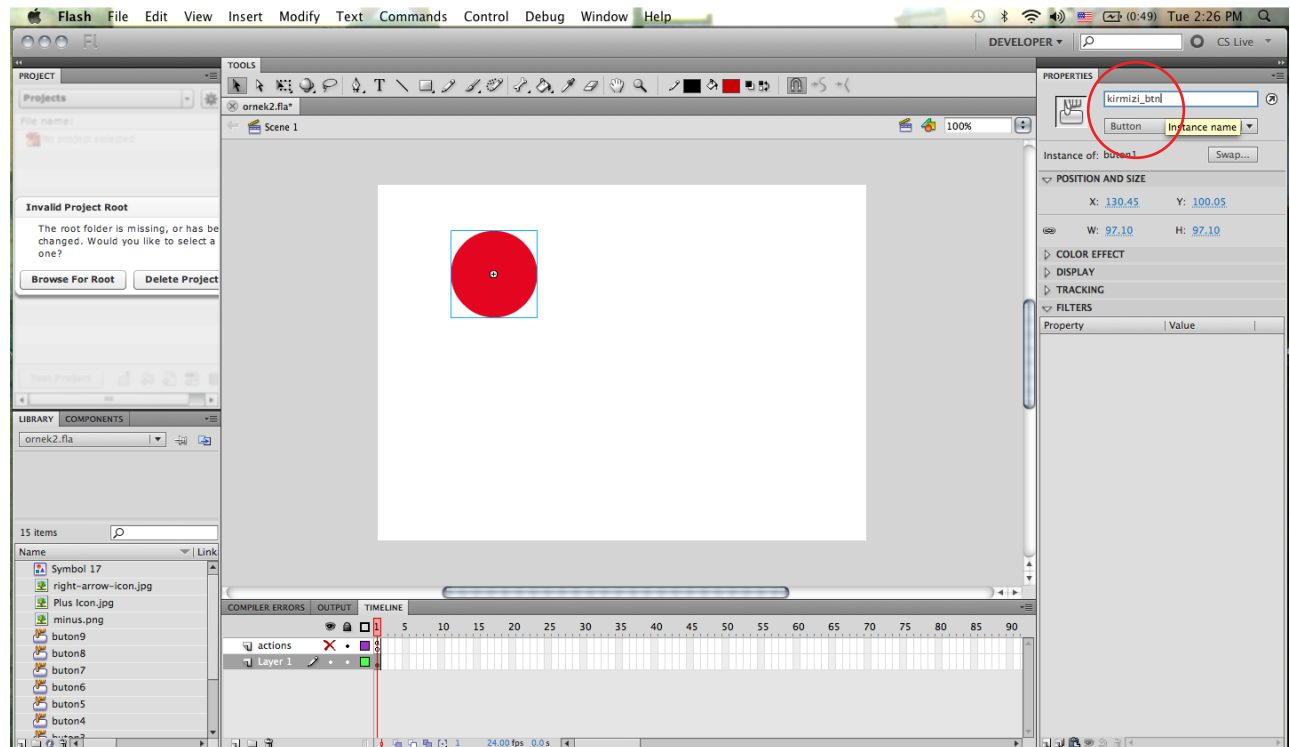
Flash File Edit View Insert Modify Text Commands Control Debug Window Help

(0:49) Tue 2:26 PM

Fl

DEVELOPER ▾

CS Live ▾

PROJECT

Projects

File name:

No project selected

Invalid Project Root

The root folder is missing, or has been changed. Would you like to select a new one?

Browse For Root

Delete Project

Test Project

TOOLS

ornek2.fla*

Scene 1

100%

LIBRARY COMPONENTS

ornek2.fla

15 items

Name

Link

Symbol 17

right-arrow-icon.jpg

Plus Icon.jpg

minus.png

buton9

buton8

buton7

buton6

buton5

buton4

COMPILER ERRORS OUTPUT TIMELINE

1 5 10 15 20 25 30 35 40 45 50 55 60 65 70 75 80 85 90

actions

Layer 1

1 24.00 fps 0.0 s

PROPERTIES

kirmizi_btn

Button

Instance name

Instance of: buton1

Swap...

POSITION AND SIZE

X: 130.45

Y: 100.05

W: 97.10

H: 97.10

COLOR EFFECT

DISPLAY

TRACKING

FILTERS

Property

Value